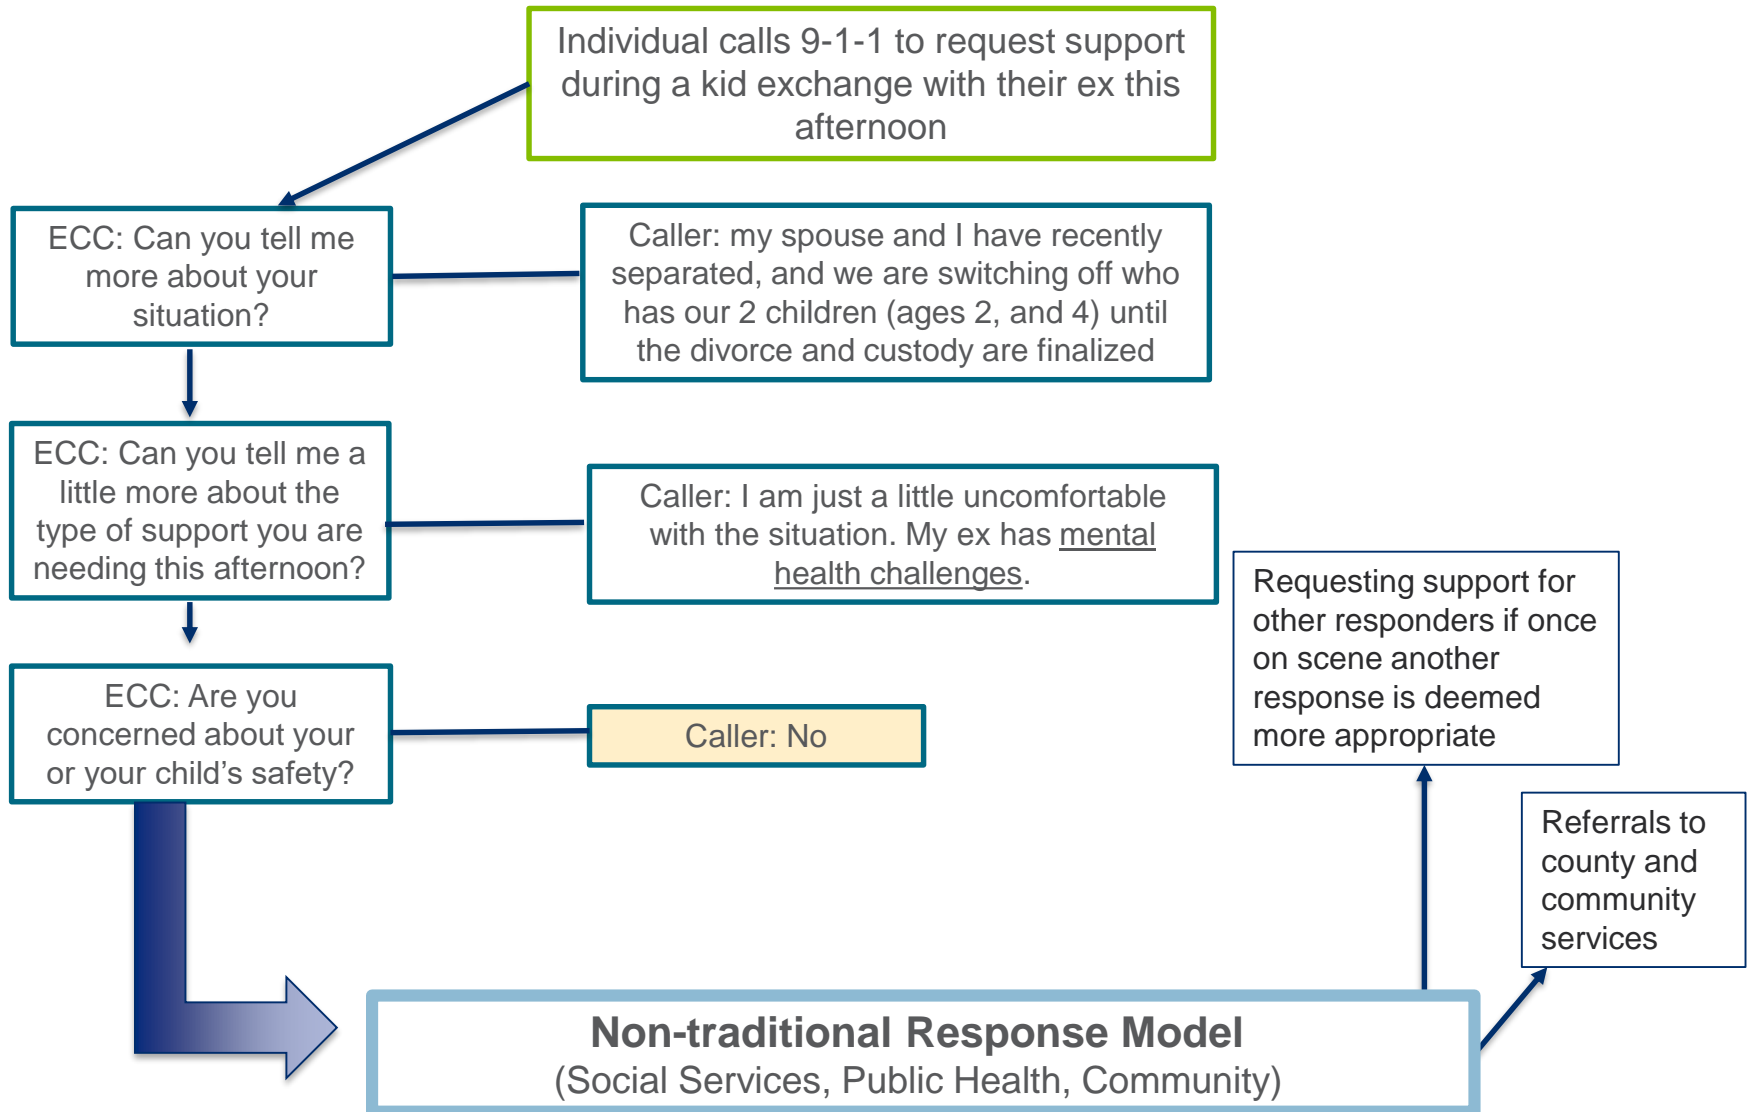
Individual calls 9-1-1 to request support during a kid exchange with their ex this afternoon

ECC: Can you tell me more about your situation?

Caller: my spouse and I have recently separated, and we are switching off who has our 2 children (ages 2, and 4) until the divorce and custody are finalized

ECC: Can you tell me a little more about the type of support you are needing this afternoon?

Caller: I am just a little uncomfortable with the situation. My ex has mental health challenges.

Requesting support for other responders if once on scene another response is deemed more appropriate

ECC: Are you concerned about your or your child's safety?

Caller: No

Referrals to county and community services

Non-traditional Response Model
(Social Services, Public Health, Community)